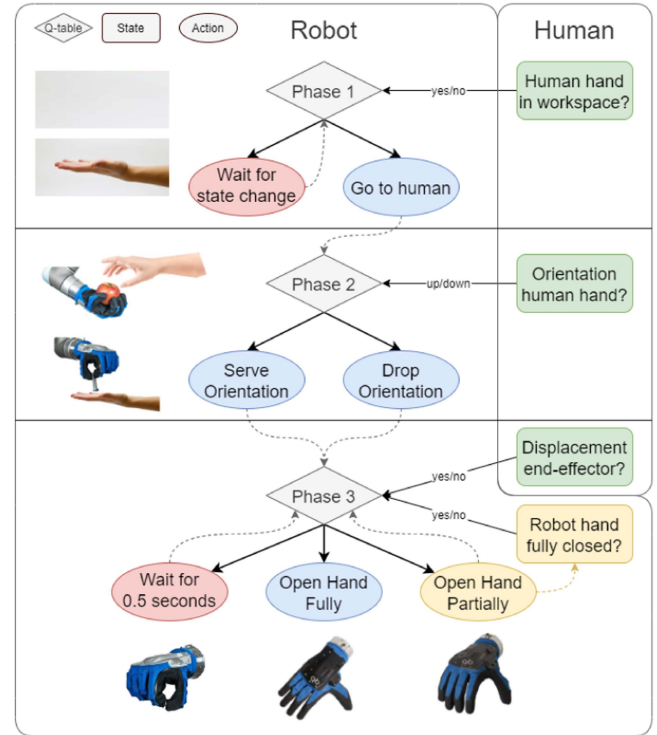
Q-table
State
Action

Robot

Human

Phase 1
yes/no
Human hand in workspace?
Wait for state change
Go to human

Phase 2
up/down
Orientation human hand?
Serve Orientation
Drop Orientation

Displacement end-effector?
yes/no
Phase 3
yes/no
Robot hand fully closed?
Wait for 0.5 seconds
Open Hand Fully
Open Hand Partially